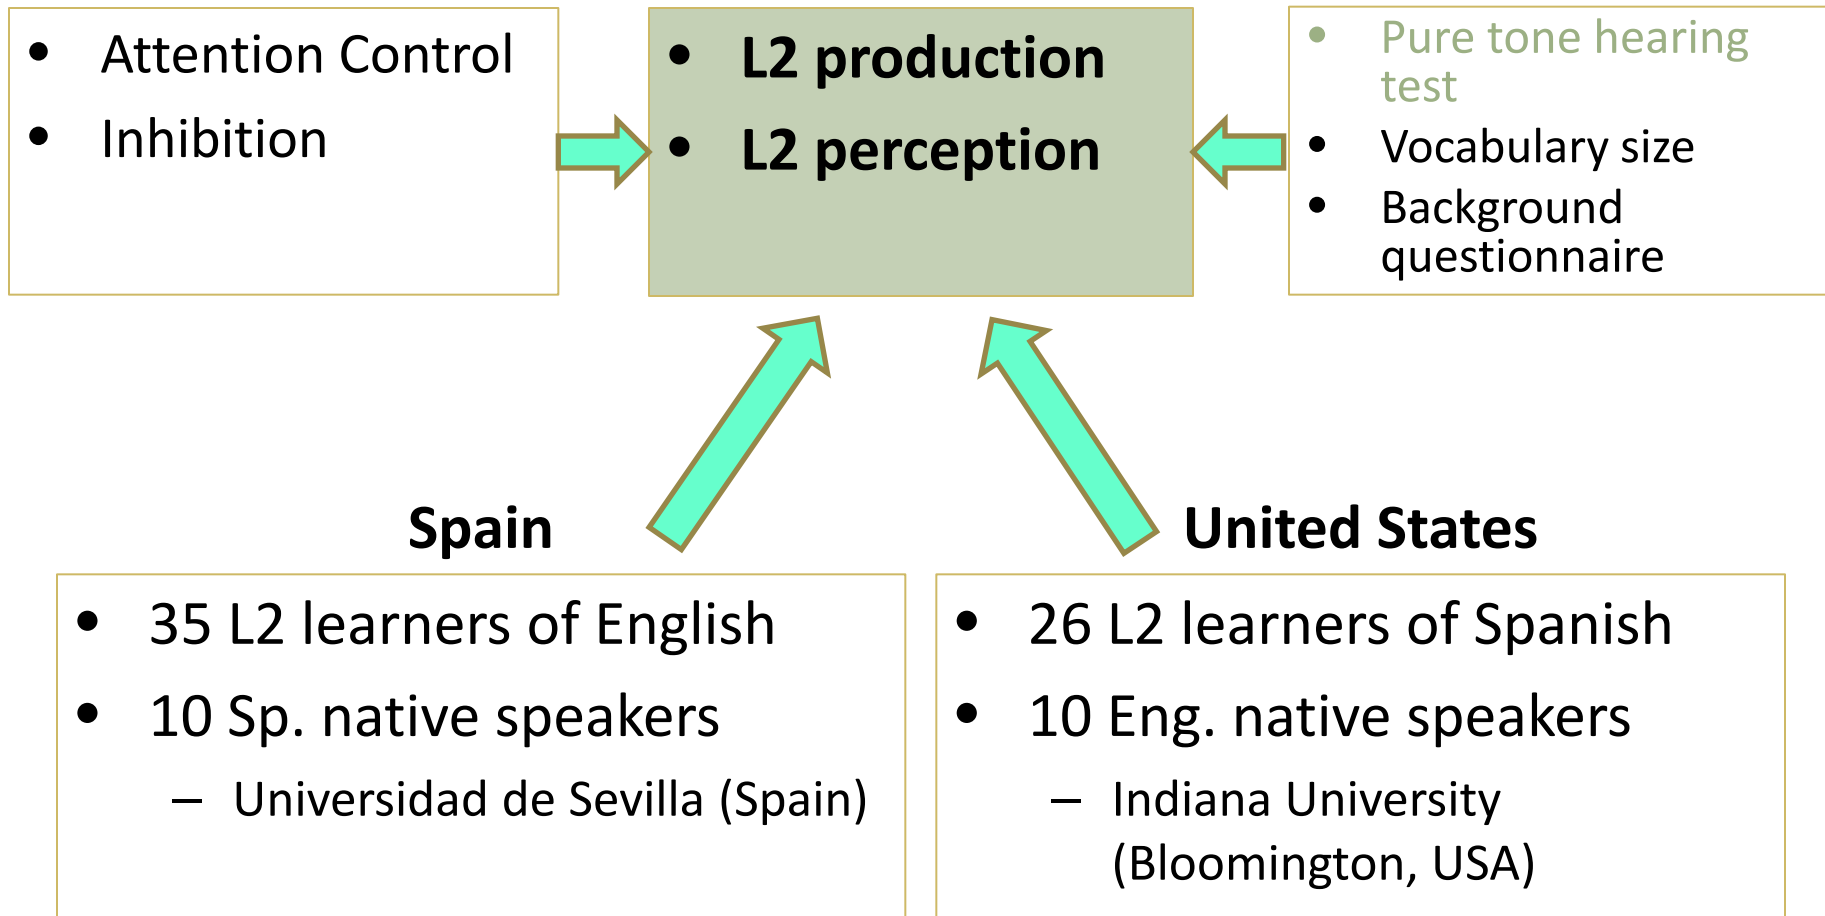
- Attention Control
- Inhibition

- L2 production
- L2 perception

- Pure tone hearing test
- Vocabulary size
- Background questionnaire

Spain

- 35 L2 learners of English
- 10 Sp. native speakers
  – Universidad de Sevilla (Spain)

United States

- 26 L2 learners of Spanish
- 10 Eng. native speakers
  – Indiana University (Bloomington, USA)